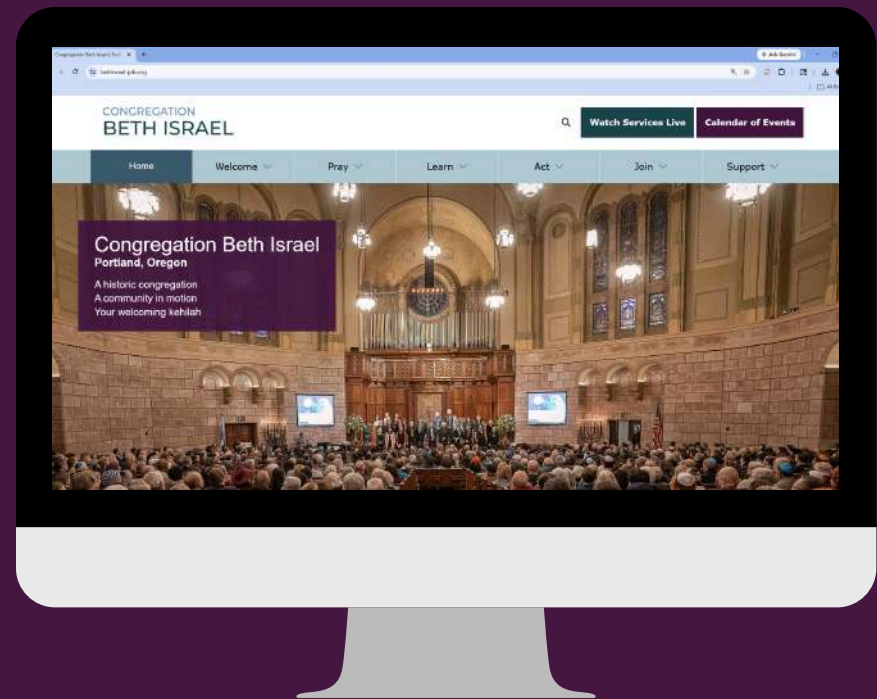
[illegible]

CONGREGATION
BETH ISRAEL

Watch Services Live

Calendar of Events

Home
Welcome
Pray
Learn
Act
Join
Support

Congregation Beth Israel
Portland, Oregon

A historic congregation
A community in motion
Your welcoming kehilah